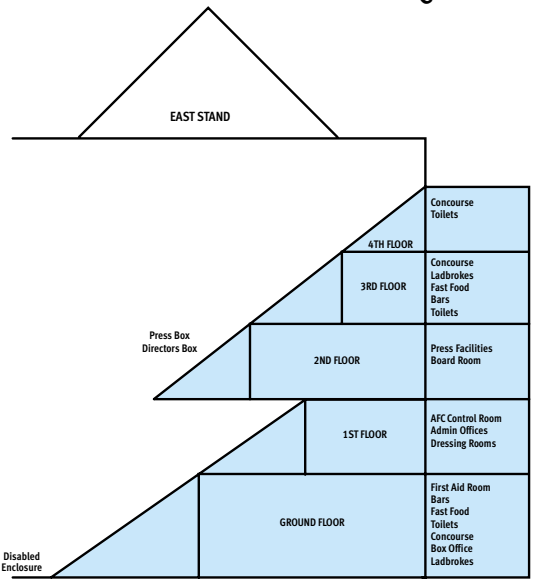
EAST STAND

Concourse
Toilets

4TH FLOOR

3RD FLOOR

Concourse
Ladbrokes
Fast Food
Bars
Toilets

Press Box
Directors Box

2ND FLOOR

Press Facilities
Board Room

1ST FLOOR

AFC Control Room
Admin Offices
Dressing Rooms

GROUND FLOOR

First Aid Room
Bars
Fast Food
Toilets
Concourse
Box Office
Ladbrokes

Disabled
Enclosure